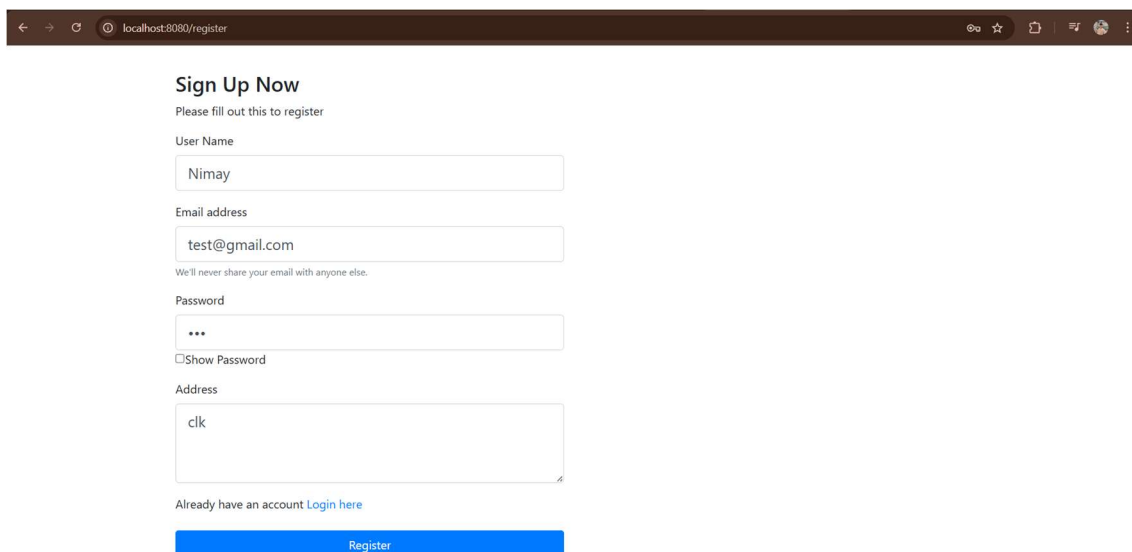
localhost:8080/register

Sign Up Now

Please fill out this to register

User Name

Nimay

Email address

test@gmail.com

We'll never share your email with anyone else.

Password

•••

☐Show Password

Address

clk

Already have an account Login here

Register